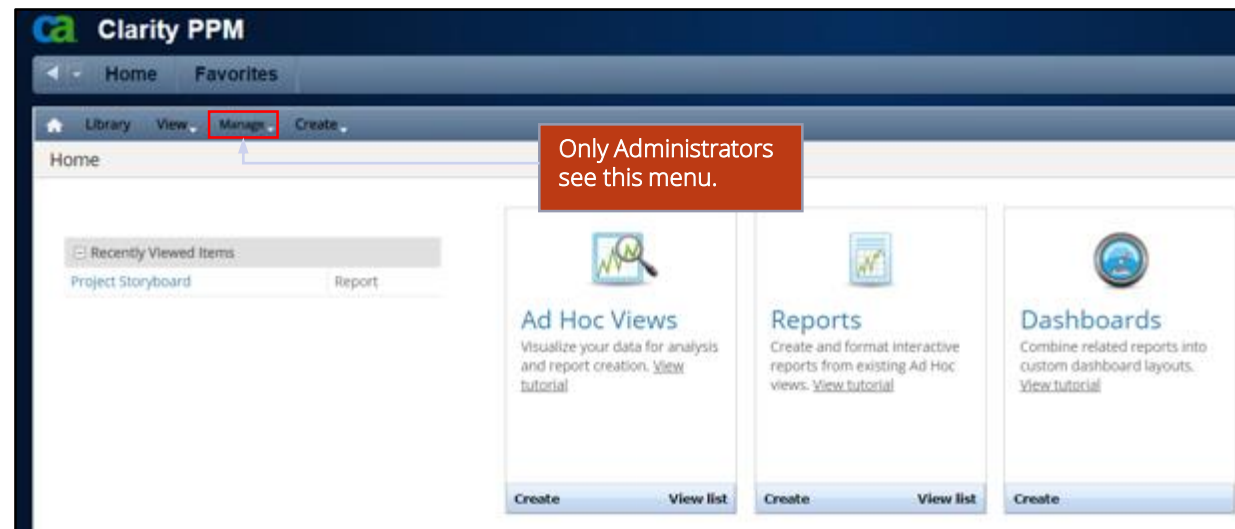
ca Clarity PPM

Home Favorites

Library View Manage Create

Home

Only Administrators see this menu.

Recently Viewed Items

| Project Storyboard | Report |
|---|---|

Ad Hoc Views
Visualize your data for analysis and report creation. View tutorial

Create View list

Reports
Create and format interactive reports from existing Ad Hoc views. View tutorial

Create View list

Dashboards
Combine related reports into custom dashboard layouts. View tutorial

Create